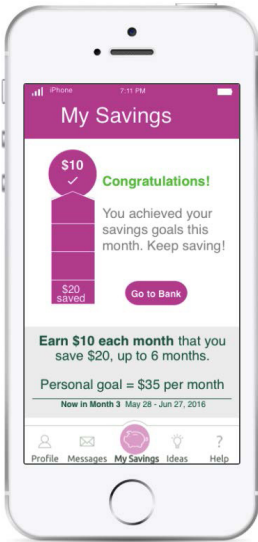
iPhone 7:11 PM

My Savings

$10 ✓

Congratulations!

You achieved your savings goals this month. Keep saving!

$20 saved

Go to Bank

Earn $10 each month that you save $20, up to 6 months.

Personal goal = $35 per month

Now in Month 3 May 28 - Jun 27, 2016

Profile Messages My Savings Ideas Help